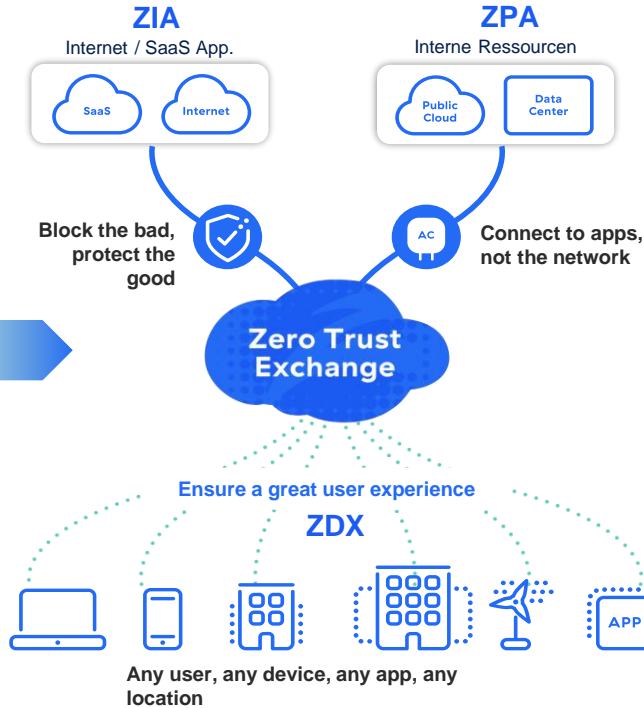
ZIA
Internet / SaaS App.

ZPA
Interne Ressourcen

SaaS

Internet

Public Cloud

Data Center

Block the bad, protect the good

AC

Connect to apps, not the network

Zero Trust Exchange

Ensure a great user experience

ZDX

APP

Any user, any device, any app, any location